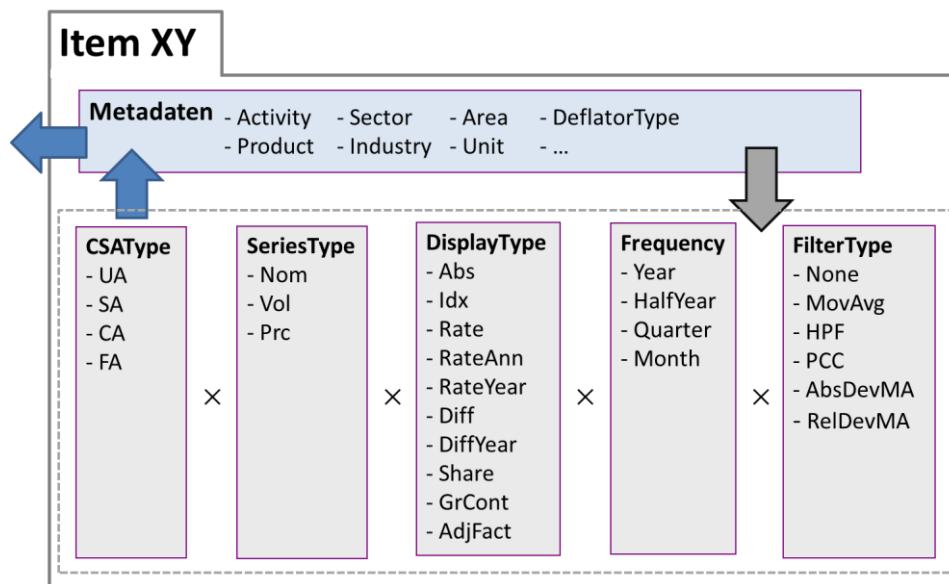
Item XY

Metadaten - Activity - Sector - Area - DeflatorType
- Product - Industry - Unit - …

CSAType
- UA
- SA
- CA
- FA

×

SeriesType
- Nom
- Vol
- Prc

×

DisplayType
- Abs
- Idx
- Rate
- RateAnn
- RateYear
- Diff
- DiffYear
- Share
- GrCont
- AdjFact

×

Frequency
- Year
- HalfYear
- Quarter
- Month

×

FilterType
- None
- MovAvg
- HPF
- PCC
- AbsDevMA
- RelDevMA